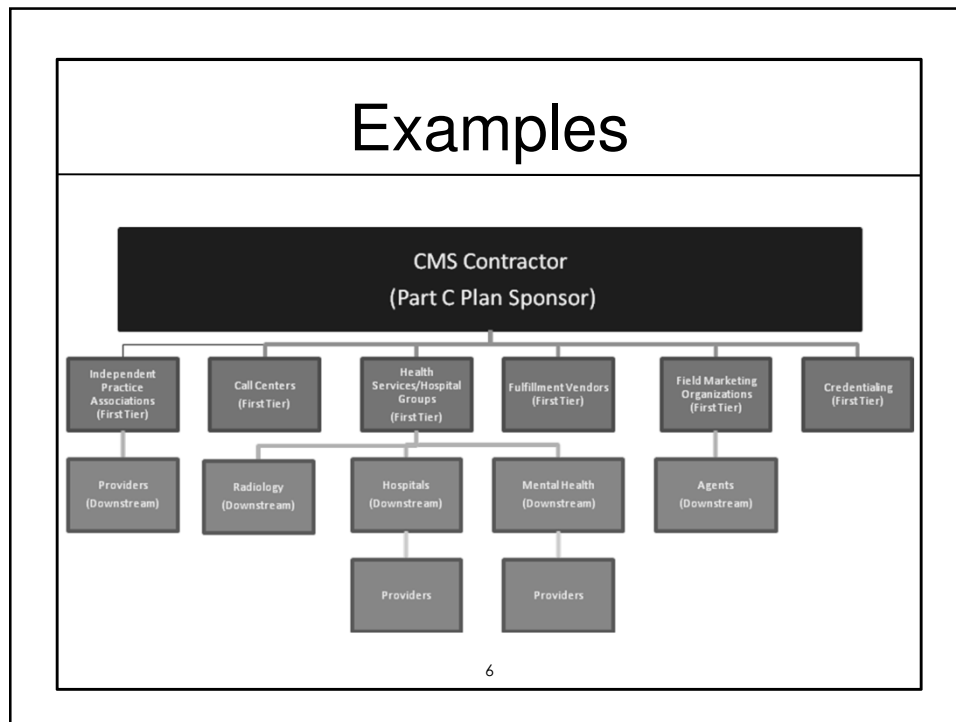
Examples

CMS Contractor
(Part C Plan Sponsor)

Independent Practice Associations (First Tier)

Call Centers (First Tier)

Health Services/Hospital Groups (First Tier)

Fulfillment Vendors (First Tier)

Field Marketing Organizations (First Tier)

Credentialing (First Tier)

Providers (Downstream)

Radiology (Downstream)

Hospitals (Downstream)

Mental Health (Downstream)

Agents (Downstream)

Providers

Providers

6